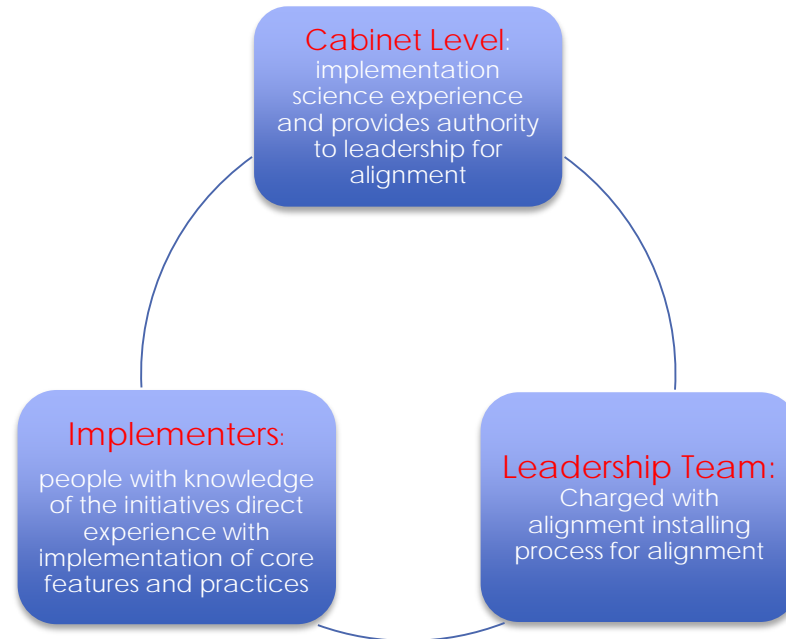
Cabinet Level: implementation science experience and provides authority to leadership for alignment

Leadership Team: Charged with alignment installing process for alignment

Implementers: people with knowledge of the initiatives direct experience with implementation of core features and practices